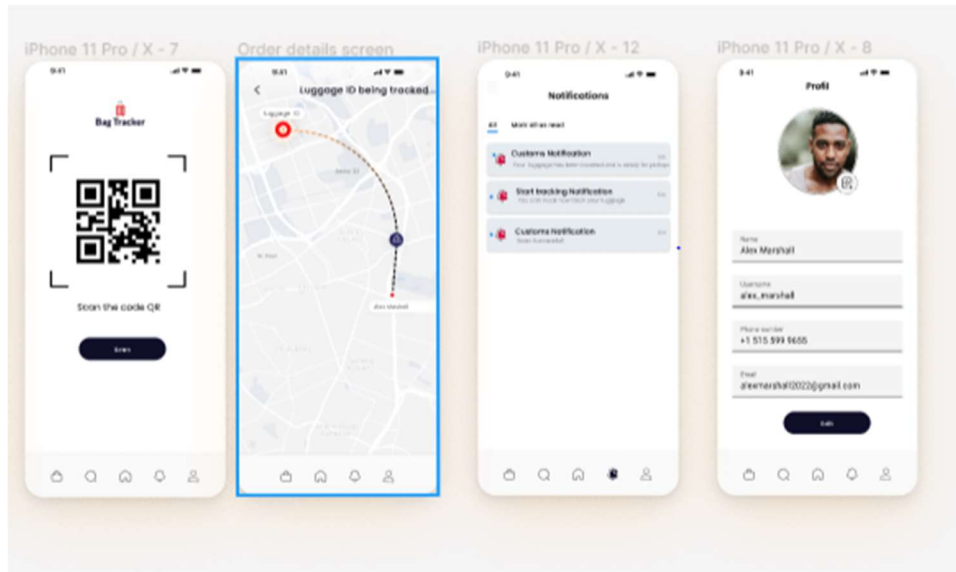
iPhone 11 Pro / X - 7

9:41

Bag Tracker

Scan the code QR

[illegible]

Order details screen

9:41

Luggage ID being tracked

Luggage ID

Alex Marshall

iPhone 11 Pro / X - 12

9:41

Notifications

All

Mark all as read

Customs Notification

Your luggage has been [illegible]

Start tracking Notification

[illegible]

Customs Notification

Scan Successful

iPhone 11 Pro / X - 8

9:41

Profil

Name
Alex Marshall

Username
alex_marshall

Phone number
+1 515 599 9655

Email
alexmarshall2022@gmail.com

Edit